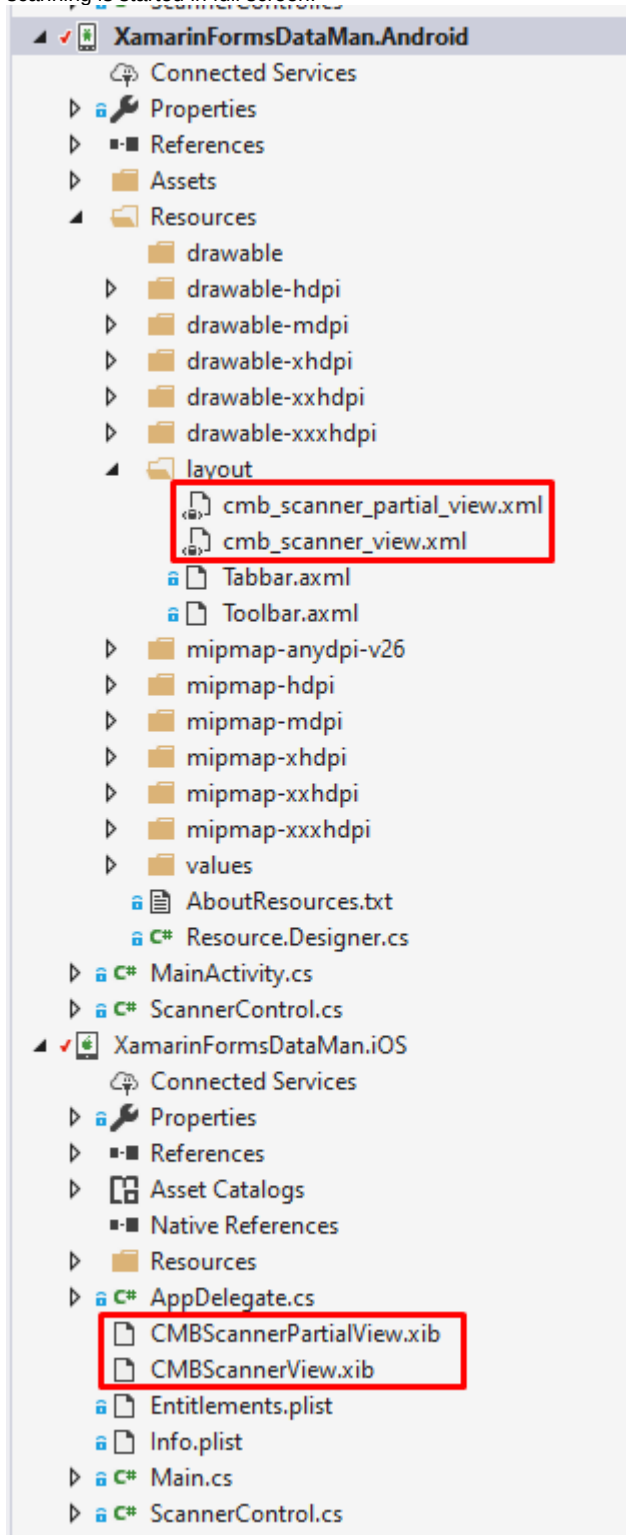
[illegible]
XamarinFormsDataMan.Android
Connected Services
Properties
References
Assets
Resources
drawable
drawable-hdpi
drawable-mdpi
drawable-xhdpi
drawable-xxhdpi
drawable-xxxhdpi
layout
cmb_scanner_partial_view.xml
cmb_scanner_view.xml
Tabbar.axml
Toolbar.axml
mipmap-anydpi-v26
mipmap-hdpi
mipmap-mdpi
mipmap-xhdpi
mipmap-xxhdpi
mipmap-xxxhdpi
values
AboutResources.txt
C# Resource.Designer.cs
C# MainActivity.cs
C# ScannerControl.cs
XamarinFormsDataMan.iOS
Connected Services
Properties
References
Asset Catalogs
Native References
Resources
C# AppDelegate.cs
CMBScannerPartialView.xib
CMBScannerView.xib
Entitlements.plist
Info.plist
C# Main.cs
C# ScannerControl.cs